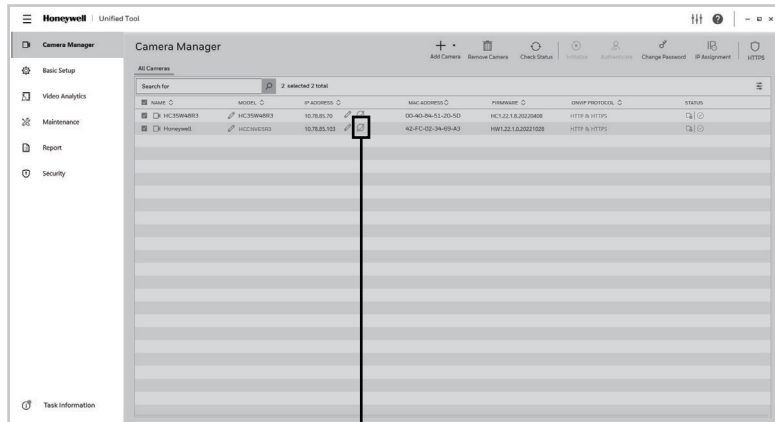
Honeywell | Unified Tool

Camera Manager
Basic Setup
Video Analytics
Maintenance
Report
Security
Task Information

Camera Manager

Add Camera | Remove Camera | Check Status | Initialize | Authenticate | Change Password | IP Assignment | HTTPS

All Cameras

Search for | 2 selected 2 total

| NAME | MODEL | IP ADDRESS | MAC ADDRESS | FIRMWARE | ONVIF PROTOCOL | STATUS |
|---|---|---|---|---|---|---|
| HC35W48R3 | HC35W48R3 | 10.78.85.70 | 00-40-84-51-20-5D | HC1.22.1.8.20220408 | HTTP & HTTPS | |
| Honeywell | HCCW6ESR3 | 10.78.85.103 | 42-FC-02-34-69-A3 | HW1.22.1.0.20221028 | HTTP & HTTPS | |